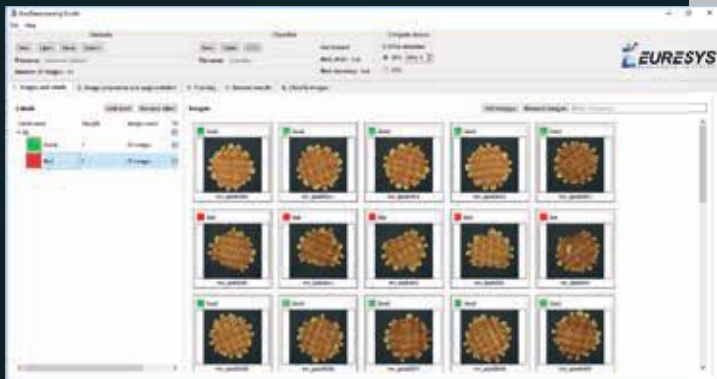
EasyDeepLearning Studio
File Help
Dataset
New Open Save Save as
Dataset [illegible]
Number of images: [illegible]
Classifier
New Open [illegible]
File name: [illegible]
Compute device
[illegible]
EURESYS
1. Images and labels 2. Image properties and augmentation 3. Training 4. Review results 5. Classify images
Labels
Add label Remove label
Images
Add images Remove images
Good
Bad
Good
Good
Good
Good
Good
Bad
Bad
Bad
Bad
Bad
Good
Good
Good
Good
Good